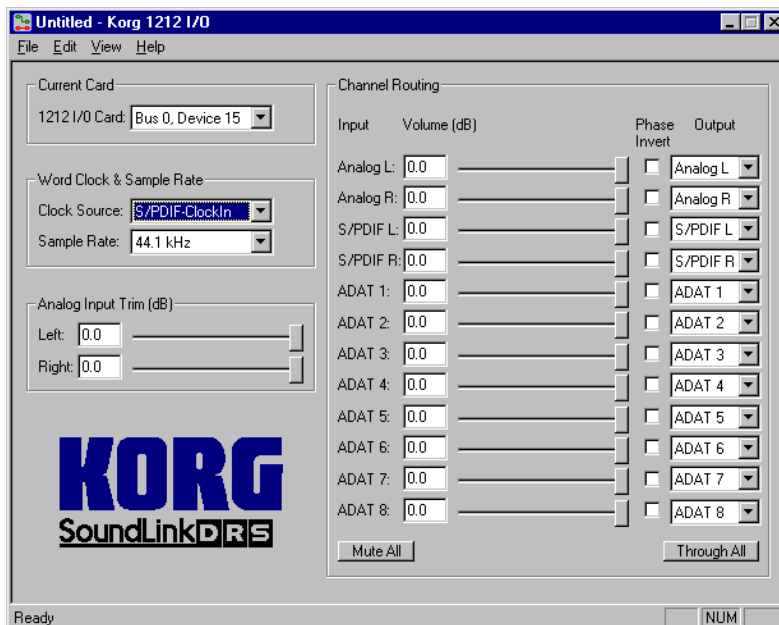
Untitled - Korg 1212 I/O

File Edit View Help

Current Card

1212 I/O Card: Bus 0, Device 15

Word Clock & Sample Rate

Clock Source: S/PDIF-ClockIn

Sample Rate: 44.1 kHz

Analog Input Trim (dB)

Left: 0.0

Right: 0.0

KORG

SoundLinkDRS

Channel Routing

| Input | Volume (dB) | Phase Invert | Output |
|---|---|---|---|
| Analog L: | 0.0 | | Analog L |
| Analog R: | 0.0 | | Analog R |
| S/PDIF L: | 0.0 | | S/PDIF L |
| S/PDIF R: | 0.0 | | S/PDIF R |
| ADAT 1: | 0.0 | | ADAT 1 |
| ADAT 2: | 0.0 | | ADAT 2 |
| ADAT 3: | 0.0 | | ADAT 3 |
| ADAT 4: | 0.0 | | ADAT 4 |
| ADAT 5: | 0.0 | | ADAT 5 |
| ADAT 6: | 0.0 | | ADAT 6 |
| ADAT 7: | 0.0 | | ADAT 7 |
| ADAT 8: | 0.0 | | ADAT 8 |

Mute All

Through All

Ready

NUM